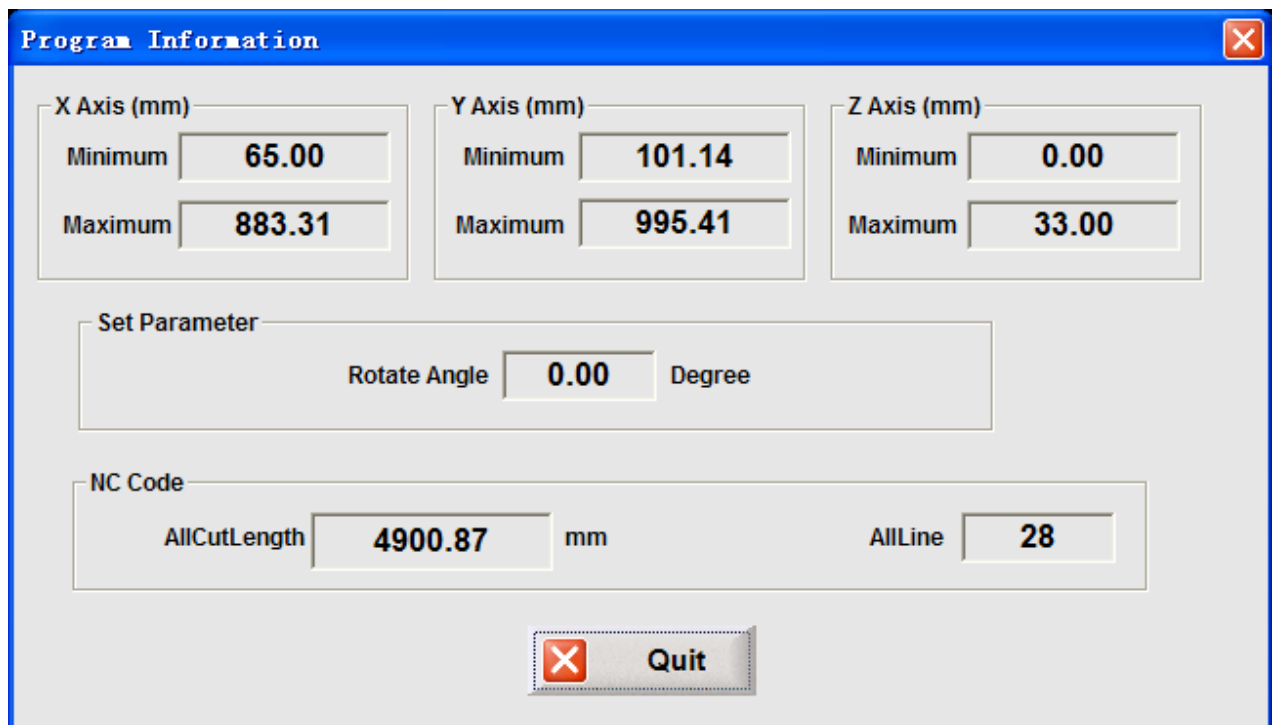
Program Information

X Axis (mm)
Minimum 65.00
Maximum 883.31

Y Axis (mm)
Minimum 101.14
Maximum 995.41

Z Axis (mm)
Minimum 0.00
Maximum 33.00

Set Parameter
Rotate Angle 0.00 Degree

NC Code
AllCutLength 4900.87 mm
AllLine 28

Quit